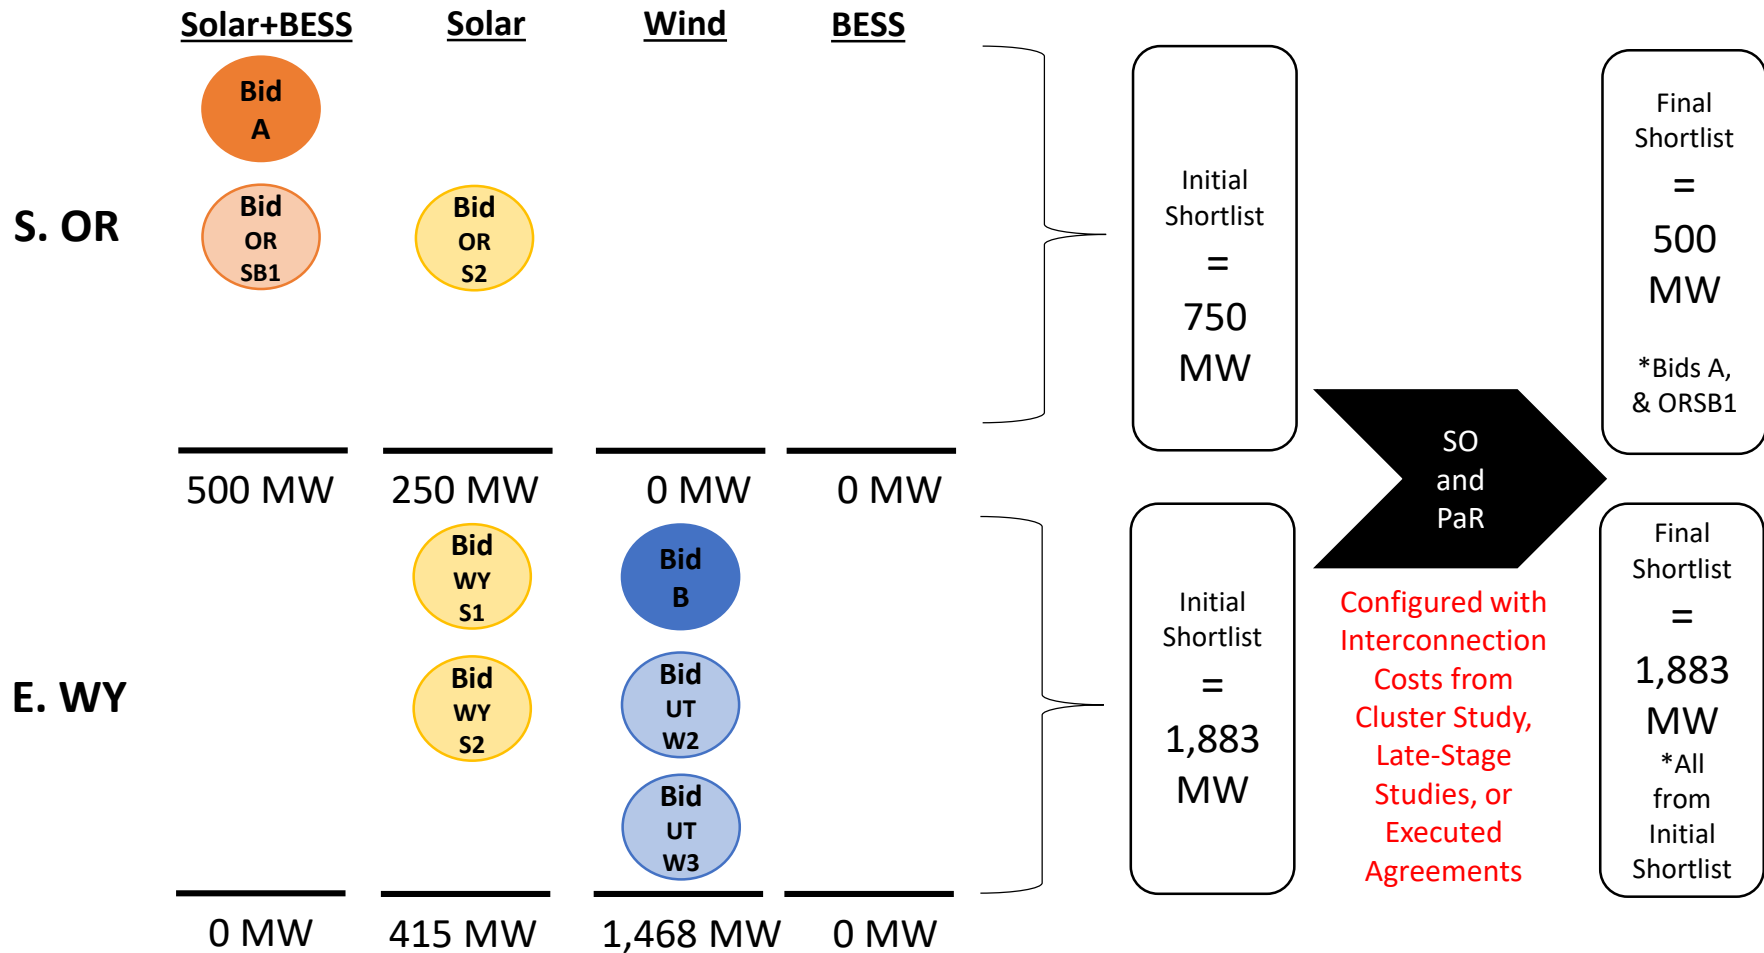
Solar+BESS

Solar

Wind

BESS

S. OR

Bid A

Bid OR SB1

Bid OR S2

500 MW

250 MW

0 MW

0 MW

Initial Shortlist = 750 MW

Final Shortlist = 500 MW

*Bids A, & ORSB1

SO and PaR

Configured with Interconnection Costs from Cluster Study, Late-Stage Studies, or Executed Agreements

E. WY

Bid WY S1

Bid WY S2

Bid B

Bid UT W2

Bid UT W3

0 MW

415 MW

1,468 MW

0 MW

Initial Shortlist = 1,883 MW

Final Shortlist = 1,883 MW

*All from Initial Shortlist